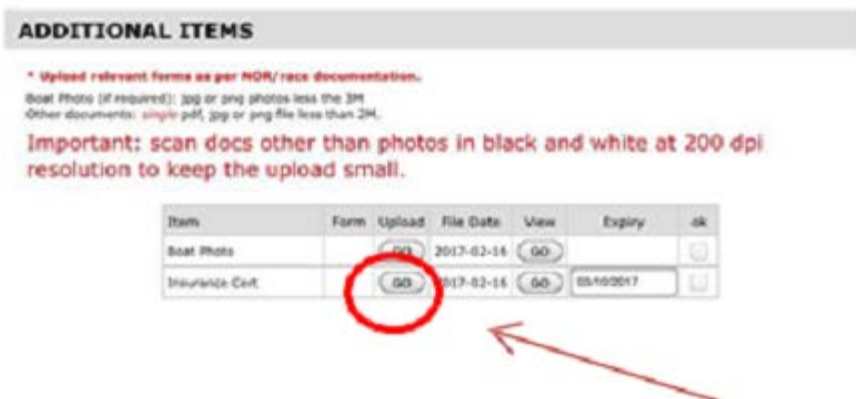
ADDITIONAL ITEMS

* Upload relevant forms as per NOR/ race documentation.

Boat Photo (if required): jpg or png photos less the 3M
Other documents: single pdf, jpg or png file less than 2M.

Important: scan docs other than photos in black and white at 200 dpi resolution to keep the upload small.

| Item | Form | Upload | File Date | View | Expiry | ok |
|---|---|---|---|---|---|---|
| Boat Photo | | GO | 2017-02-16 | GO | | |
| Insurance Cert | | GO | 2017-02-16 | GO | 05/10/2017 | |